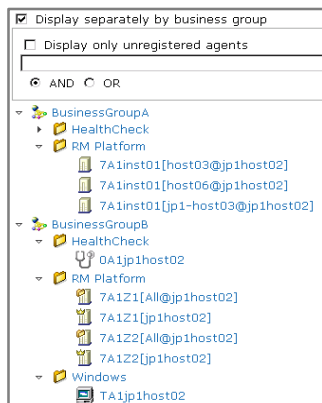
Display separately by business group

Display only unregistered agents

AND OR

BusinessGroupA
HealthCheck
RM Platform
7A1inst01[host03@jp1host02]
7A1inst01[host06@jp1host02]
7A1inst01[jp1-host03@jp1host02]
BusinessGroupB
HealthCheck
0A1jp1host02
RM Platform
7A1Z1[All@jp1host02]
7A1Z1[jp1host02]
7A1Z2[All@jp1host02]
7A1Z2[jp1host02]
Windows
TA1jp1host02